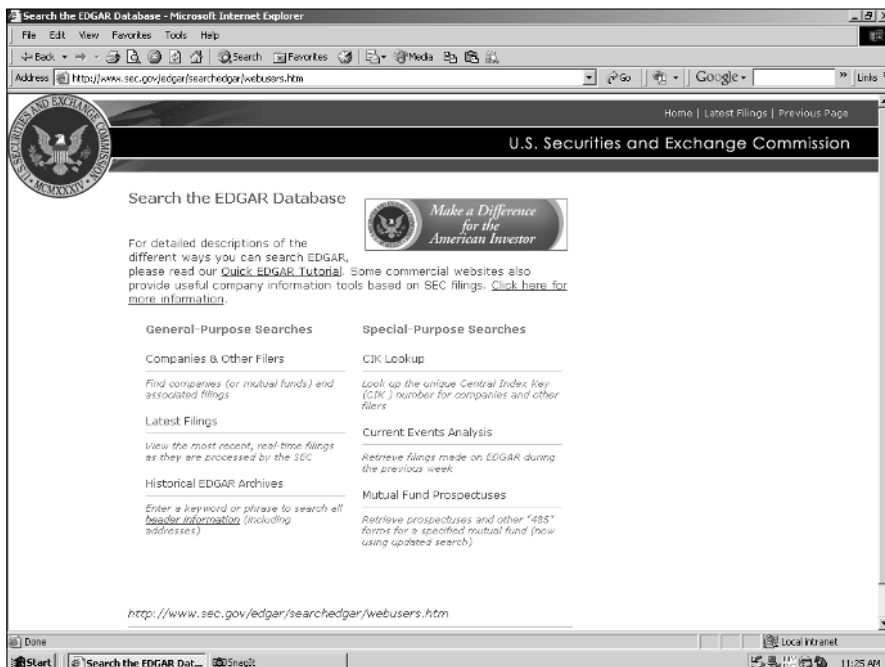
Search the EDGAR Database - Microsoft Internet Explorer

File Edit View Favorites Tools Help

Back Search Favorites Media

Address http://www.sec.gov/edgar/searchedgar/webusers.htm Go Google Links

SECURITIES AND EXCHANGE COMMISSION MCMXXXIV

Home | Latest Filings | Previous Page

U.S. Securities and Exchange Commission

Search the EDGAR Database

Make a Difference for the American Investor

For detailed descriptions of the different ways you can search EDGAR, please read our Quick EDGAR Tutorial. Some commercial websites also provide useful company information tools based on SEC filings. Click here for more information.

General-Purpose Searches

Companies & Other Filers

Find companies (or mutual funds) and associated filings

Latest Filings

View the most recent, real-time filings as they are processed by the SEC

Historical EDGAR Archives

Enter a keyword or phrase to search all header information (including addresses)

Special-Purpose Searches

CIK Lookup

Look up the unique Central Index Key (CIK ) number for companies and other filers

Current Events Analysis

Retrieve filings made on EDGAR during the previous week

Mutual Fund Prospectuses

Retrieve prospectuses and other "485" forms for a specified mutual fund (now using updated search)

http://www.sec.gov/edgar/searchedgar/webusers.htm

Done

Local intranet

Start Search the EDGAR Dat... SnagIt 11:25 AM